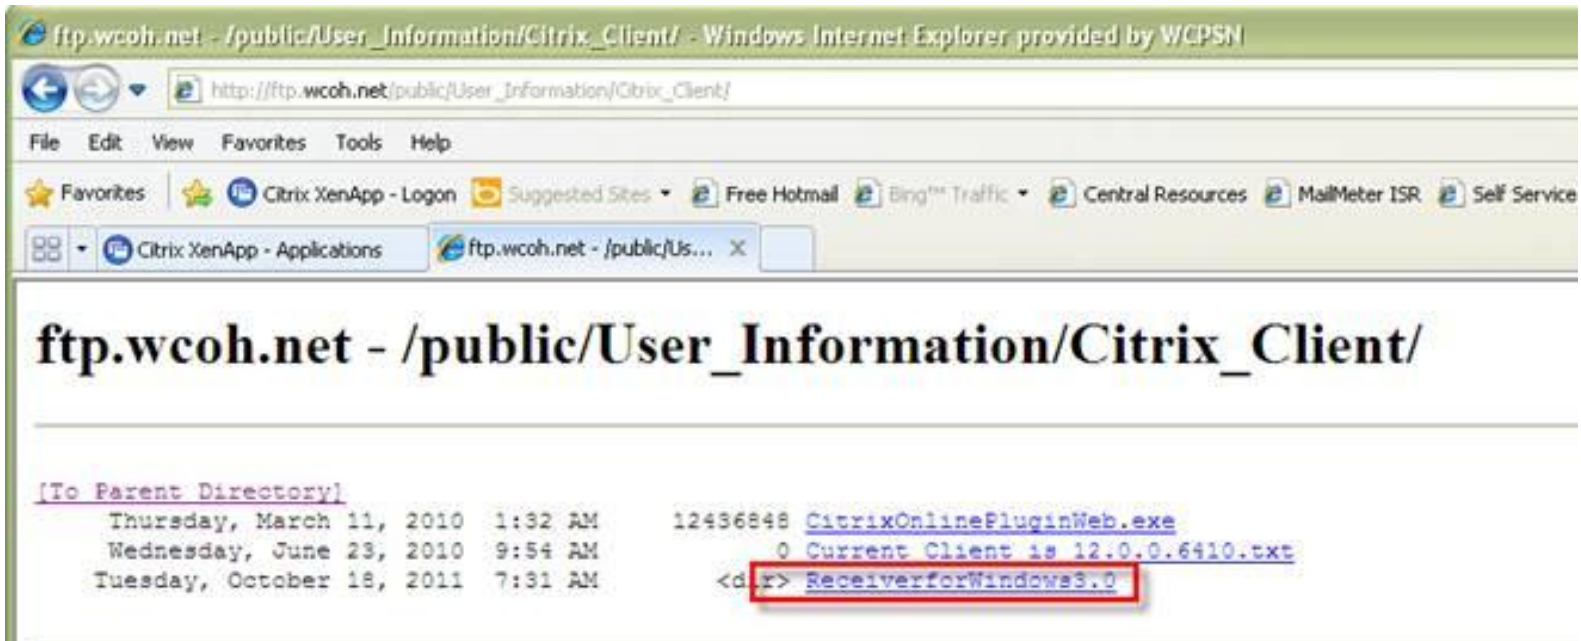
ftp.wcoh.net - /public/User_Information/Citrix_Client/ - Windows Internet Explorer provided by WCPSN

http://ftp.wcoh.net/public/User_Information/Citrix_Client/

File Edit View Favorites Tools Help

Favorites Citrix XenApp - Logon Suggested Sites Free Hotmail Bing™ Traffic Central Resources MailMeter ISR Self Service

Citrix XenApp - Applications ftp.wcoh.net - /public/Us...

ftp.wcoh.net - /public/User_Information/Citrix_Client/

[To Parent Directory]
Thursday, March 11, 2010 1:32 AM 12436848 CitrixOnlinePluginWeb.exe
Wednesday, June 23, 2010 9:54 AM 0 Current Client is 12.0.0.6410.txt
Tuesday, October 18, 2011 7:31 AM <dir> ReceiverforWindows3.0